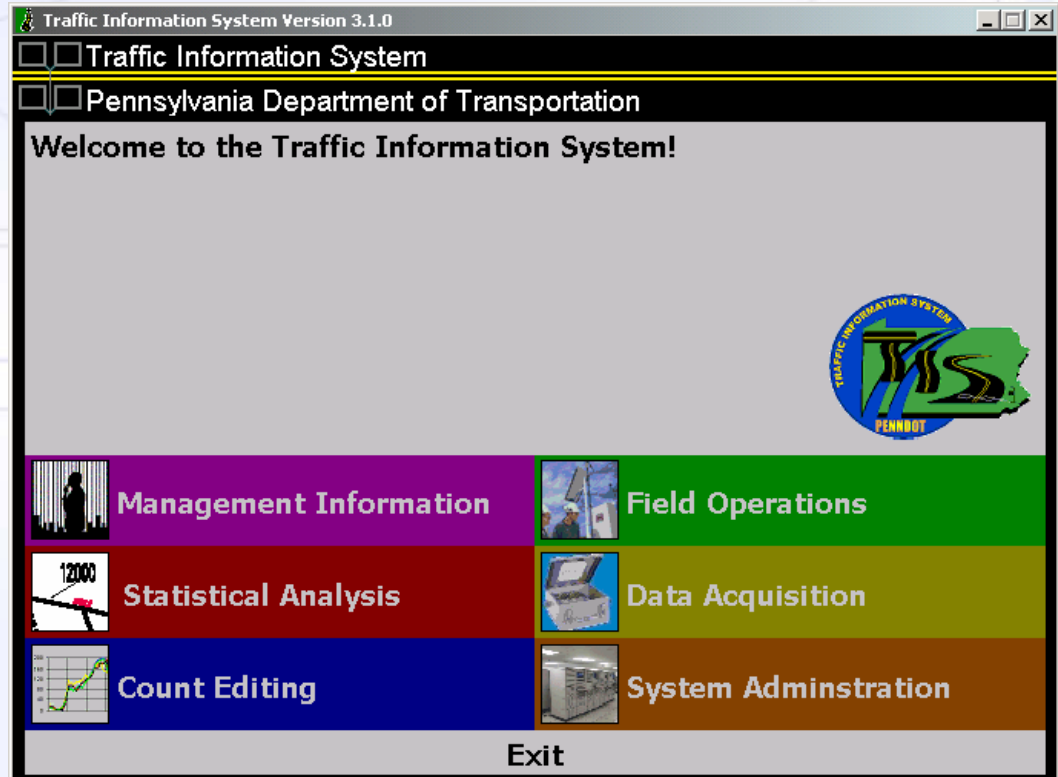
Traffic Information System Version 3.1.0

Traffic Information System

Pennsylvania Department of Transportation

Welcome to the Traffic Information System!

TRAFFIC INFORMATION SYSTEM
TIS
PENNDOT

Management Information

Field Operations

12000

Statistical Analysis

Data Acquisition

Count Editing

System Adminstration

Exit